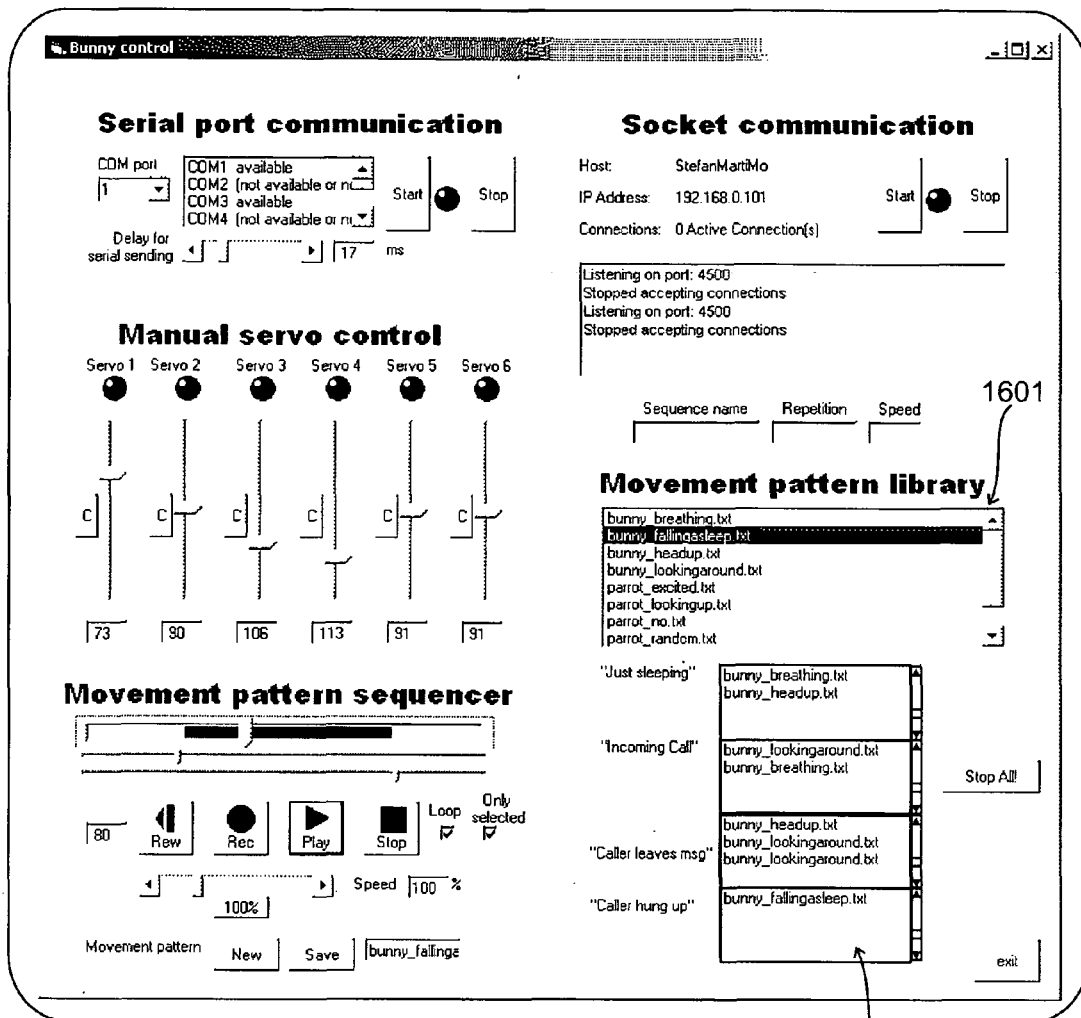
Bunny control

Serial port communication

COM port
1
COM1 available
COM2 (not available or n
COM3 available
COM4 (not available or n
Start
Stop
Delay for serial sending
17 ms

Socket communication

Host: StefanMartiMo
IP Address: 192.168.0.101
Connections: 0 Active Connection(s)
Start
Stop

Listening on port: 4500
Stopped accepting connections
Listening on port: 4500
Stopped accepting connections

Manual servo control

Servo 1 Servo 2 Servo 3 Servo 4 Servo 5 Servo 6

C C C C C C

73 90 106 113 91 91

Sequence name Repetition Speed

1601

Movement pattern library

bunny_breathing.txt
bunny_fallingasleep.txt
bunny_headup.txt
bunny_lookingaround.txt
parrot_excited.txt
parrot_lookingup.txt
parrot_no.txt
parrot_random.txt

Movement pattern sequencer

"Just sleeping"
bunny_breathing.txt
bunny_headup.txt

"Incoming Call"
bunny_lookingaround.txt
bunny_breathing.txt

Stop All!

80
Rew
Rec
Play
Stop
Loop
Only selected

"Caller leaves msg"
bunny_headup.txt
bunny_lookingaround.txt
bunny_lookingaround.txt

Speed 100 %
100%

"Caller hung up"
bunny_fallingasleep.txt

Movement pattern New Save bunny_fallinga

exit